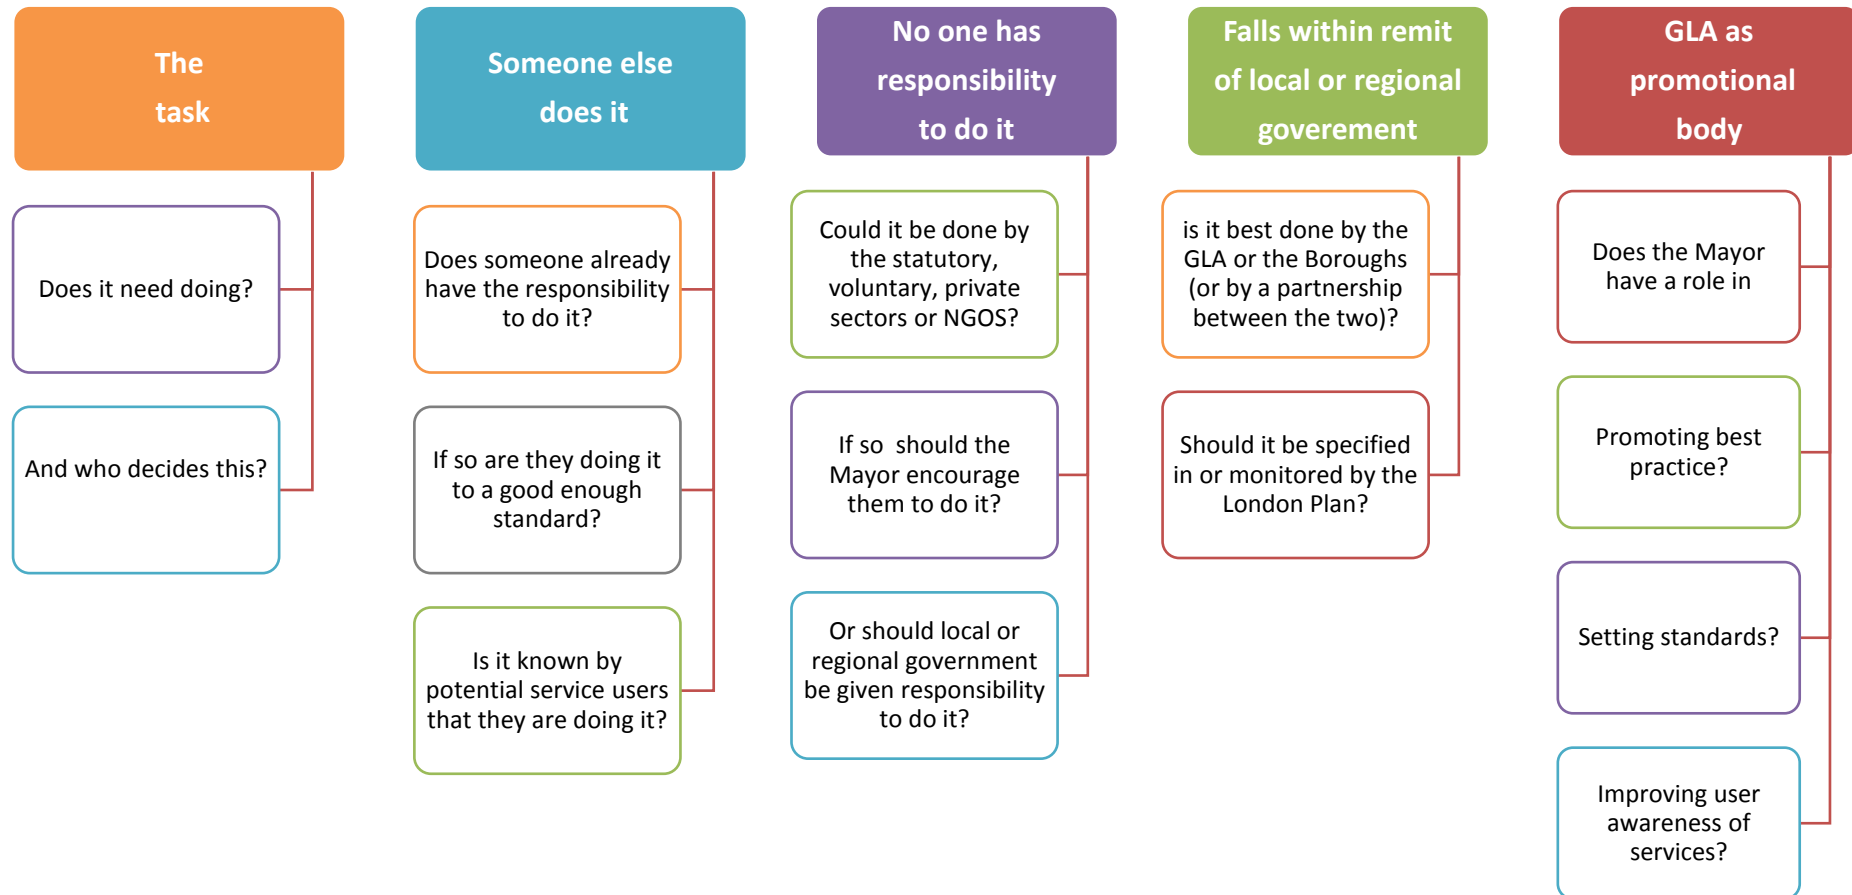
The task

Does it need doing?

And who decides this?

Someone else does it

Does someone already have the responsibility to do it?

If so are they doing it to a good enough standard?

Is it known by potential service users that they are doing it?

No one has responsibility to do it

Could it be done by the statutory, voluntary, private sectors or NGOS?

If so should the Mayor encourage them to do it?

Or should local or regional government be given responsibility to do it?

Falls within remit of local or regional goverement

is it best done by the GLA or the Boroughs (or by a partnership between the two)?

Should it be specified in or monitored by the London Plan?

GLA as promotional body

Does the Mayor have a role in

Promoting best practice?

Setting standards?

Improving user awareness of services?